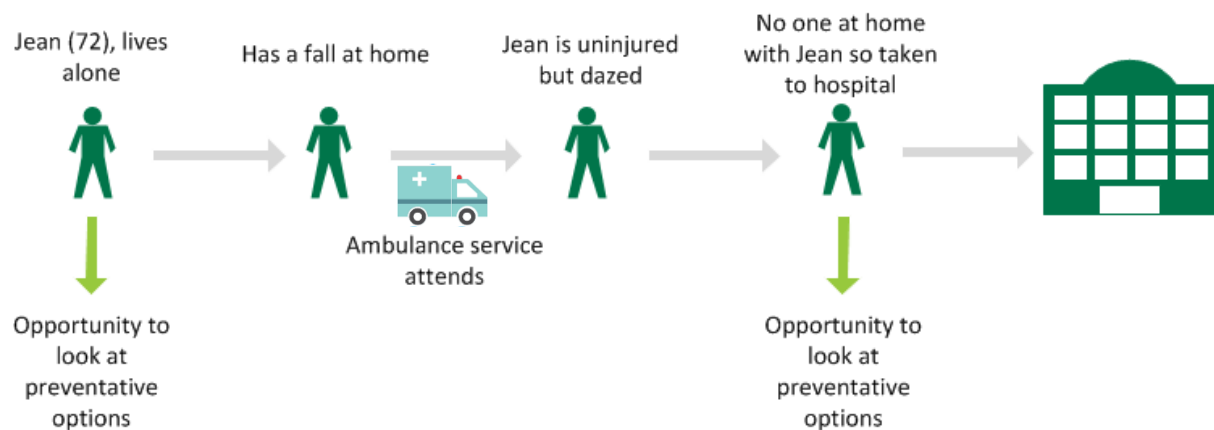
Jean (72), lives alone

Has a fall at home

Jean is uninjured but dazed

No one at home with Jean so taken to hospital

Ambulance service attends

Opportunity to look at preventative options

Opportunity to look at preventative options